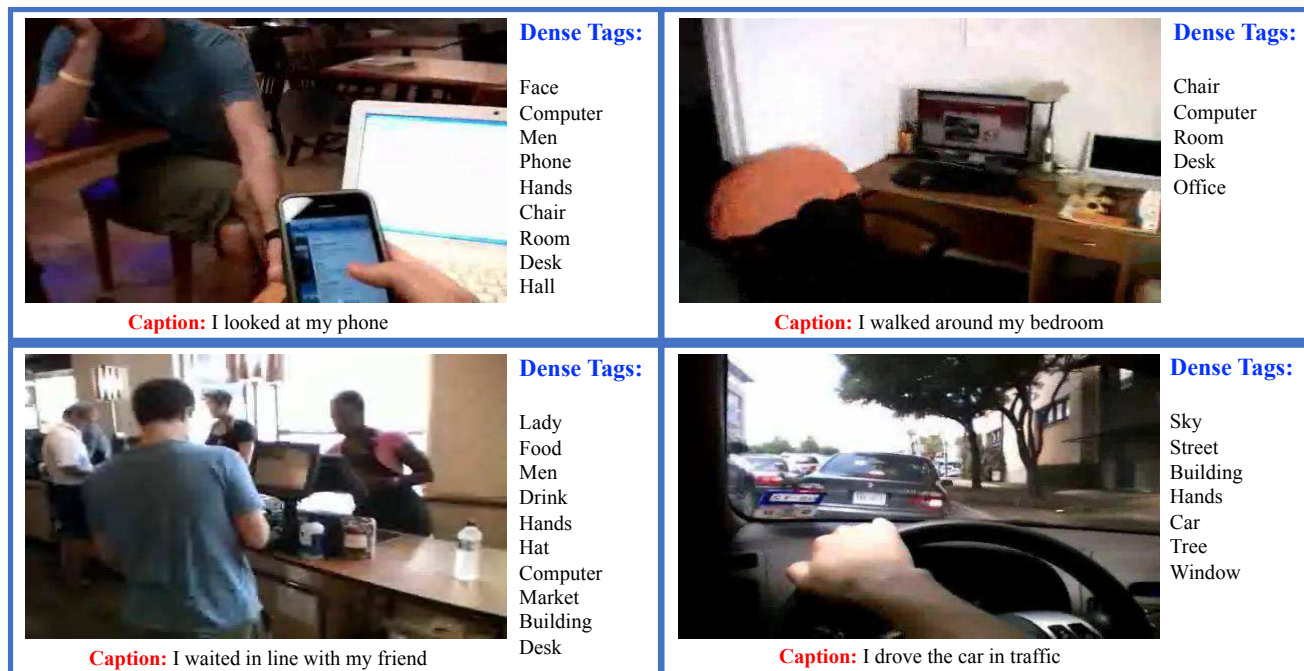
Dense Tags:

Face
Computer
Men
Phone
Hands
Chair
Room
Desk
Hall

Caption: I looked at my phone

Dense Tags:

Chair
Computer
Room
Desk
Office

Caption: I walked around my bedroom

Dense Tags:

Lady
Food
Men
Drink
Hands
Hat
Computer
Market
Building
Desk

Caption: I waited in line with my friend

Dense Tags:

Sky
Street
Building
Hands
Car
Tree
Window

Caption: I drove the car in traffic